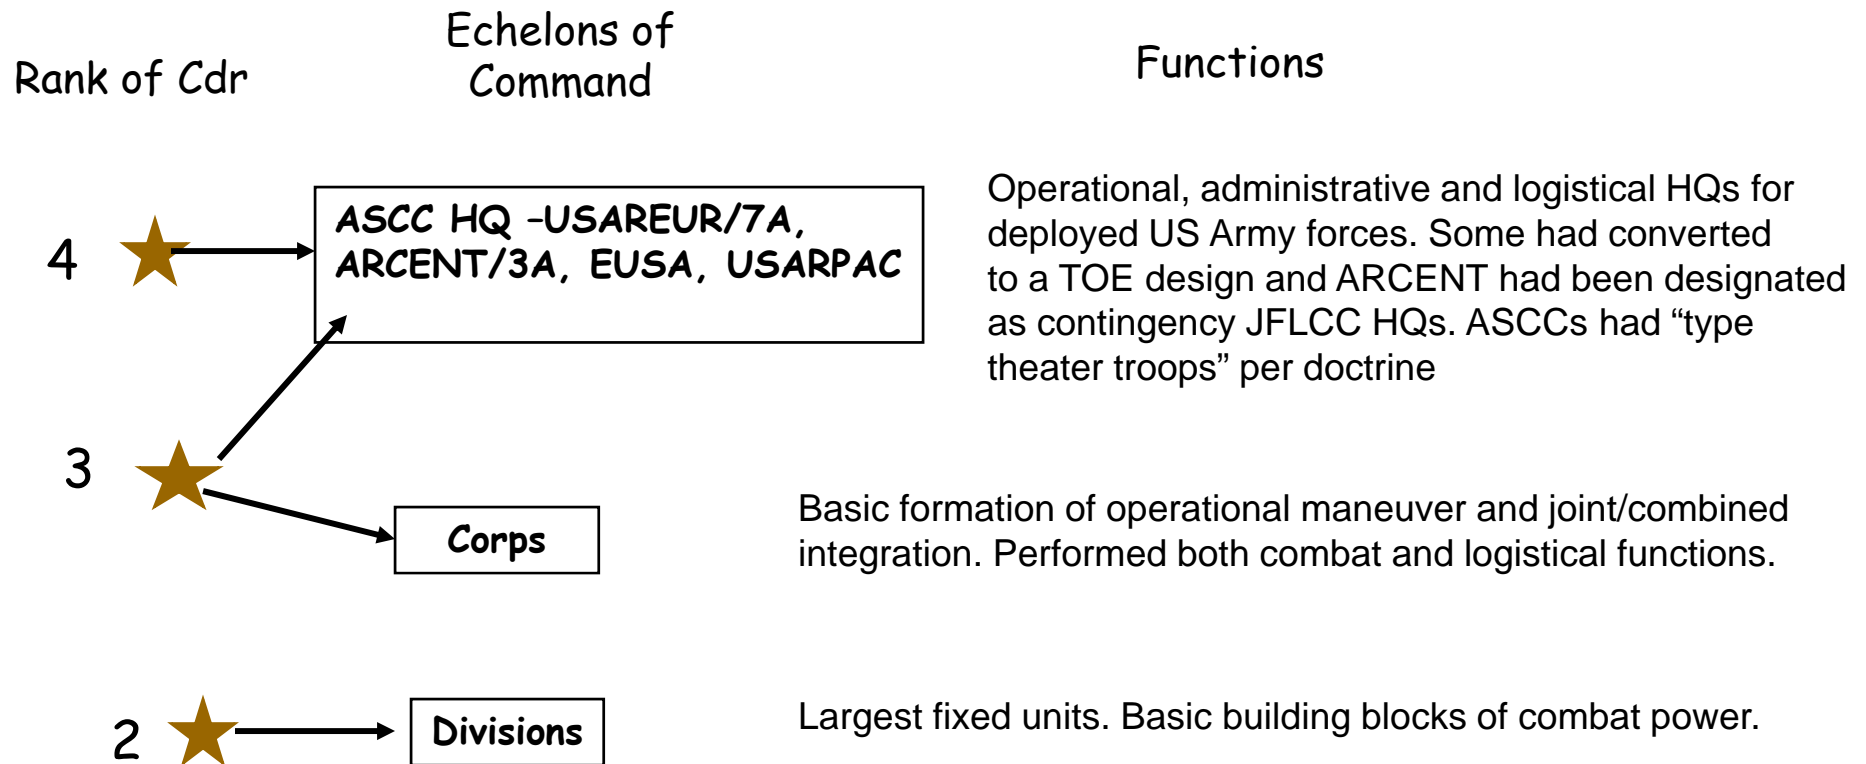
Rank of Cdr

Echelons of Command

Functions

4

ASCC HQ –USAREUR/7A, ARCENT/3A, EUSA, USARPAC

Operational, administrative and logistical HQs for deployed US Army forces. Some had converted to a TOE design and ARCENT had been designated as contingency JFLCC HQs. ASCCs had “type theater troops” per doctrine

3

Corps

Basic formation of operational maneuver and joint/combined integration. Performed both combat and logistical functions.

2

Divisions

Largest fixed units. Basic building blocks of combat power.